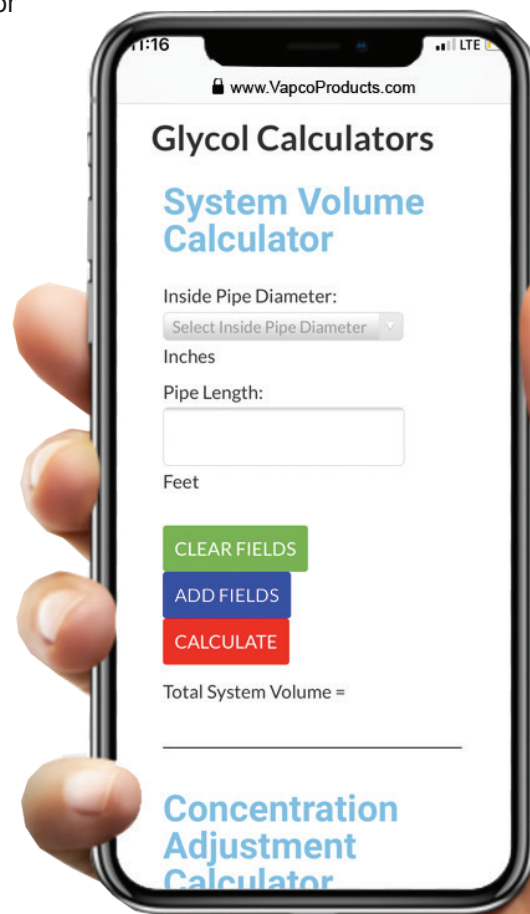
or

11:16

LTE

www.VapcoProducts.com

Glycol Calculators

System Volume Calculator

Inside Pipe Diameter:

Select Inside Pipe Diameter

Inches

Pipe Length:

Feet

CLEAR FIELDS

ADD FIELDS

CALCULATE

Total System Volume =

Concentration Adjustment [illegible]